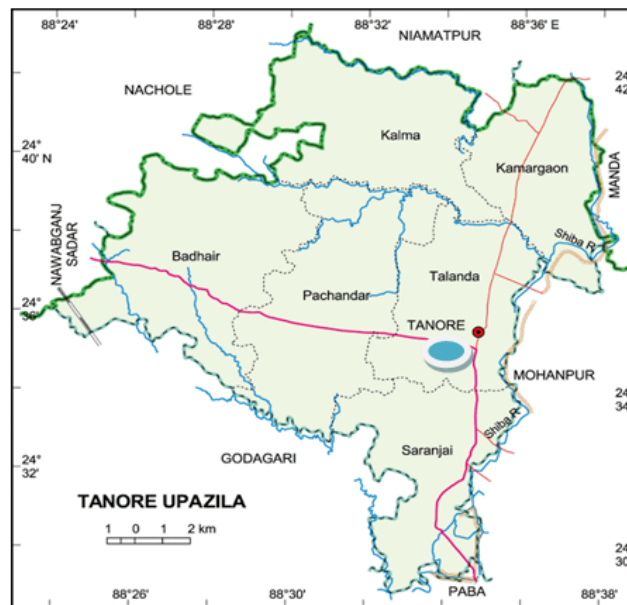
88°24'
88°28'
88°32'
NIAMATPUR
88°36' E
24° 42'
NACHOLE
24° 40' N
Kalma
Kamargaon
MANDA
NAWABGANJ SADAR
Badhair
Shiba R.
Talanda
Pachandar
24° 36'
TANORE
MOHANPUR
24° 34'
Shiba R.
Saranjai
24° 32'
GODAGARI
TANORE UPAZILA
1 0 1 2 km
24° 30'
88°26'
88°30'
PABA
88°38'